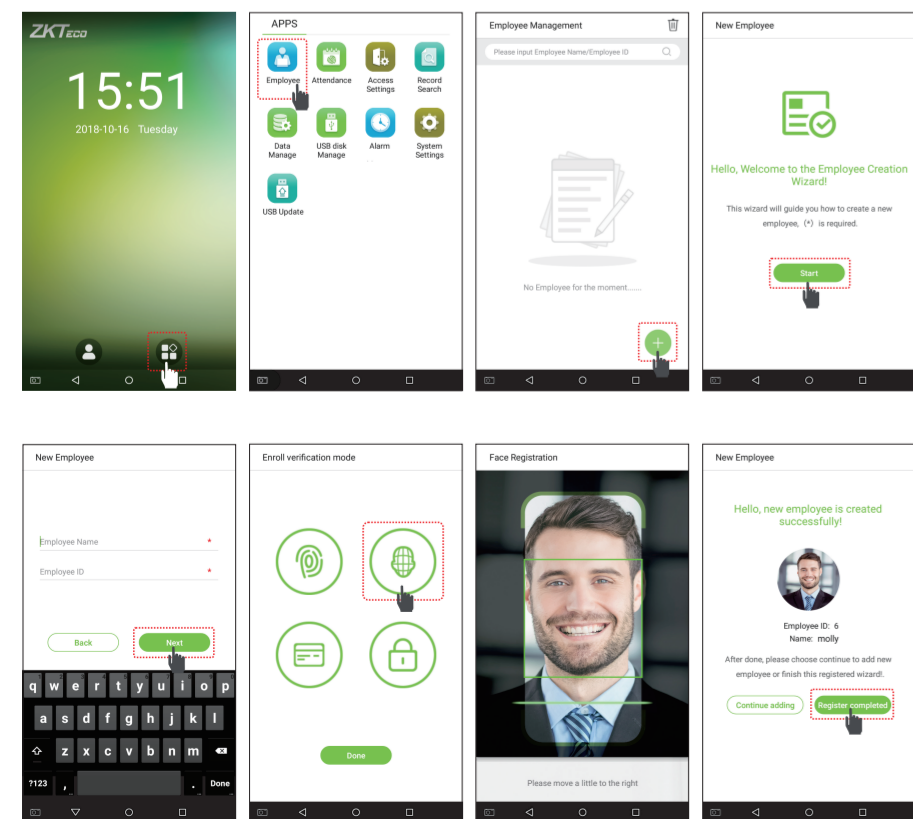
ZKTeco

15:51

2018-10-16 Tuesday

APPS

Employee

Attendance

Access Settings

Record Search

Data Manage

USB disk Manage

Alarm

System Settings

USB Update

Employee Management

Please input Employee Name/Employee ID

No Employee for the moment......

New Employee

Hello, Welcome to the Employee Creation Wizard!

This wizard will guide you how to create a new employee, (\*) is required.

Start

New Employee

Employee Name \*

Employee ID \*

Back

Next

q w e r t y u i o p

a s d f g h j k l

z x c v b n m

?123 , . Done

Enroll verification mode

Done

Face Registration

Please move a little to the right

New Employee

Hello, new employee is created successfully!

Employee ID: 6

Name: molly

After done, please choose continue to add new employee or finish this registered wizard!.

Continue adding

Register completed